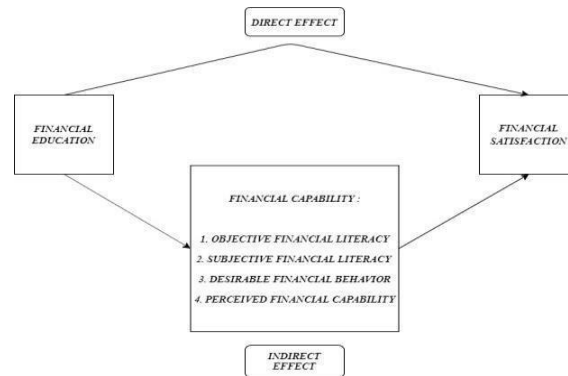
DIRECT EFFECT

FINANCIAL EDUCATION

FINANCIAL SATISFACTION

FINANCIAL CAPABILITY :

1. OBJECTIVE FINANCIAL LITERACY
2. SUBJECTIVE FINANCIAL LITERACY
3. DESIRABLE FINANCIAL BEHAVIOR
4. PERCEIVED FINANCIAL CAPABILITY

INDIRECT EFFECT